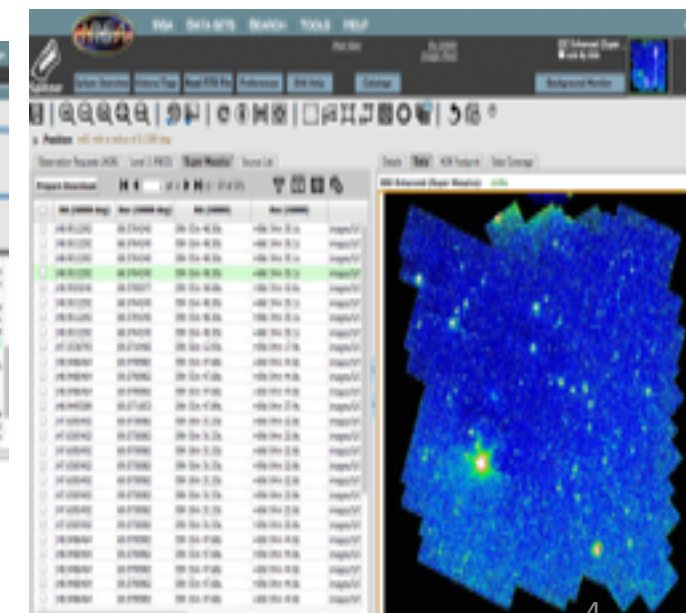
IRSA DATA SETS SEARCH TOOLS HELP

Spitzer

Catalogs

Background Monitor

Position

Observation Requests (AOR) Level 2 (PBCD) Super Mosaics Source List

Prepare Download

Details Data AOR Footprint Data Coverage

4